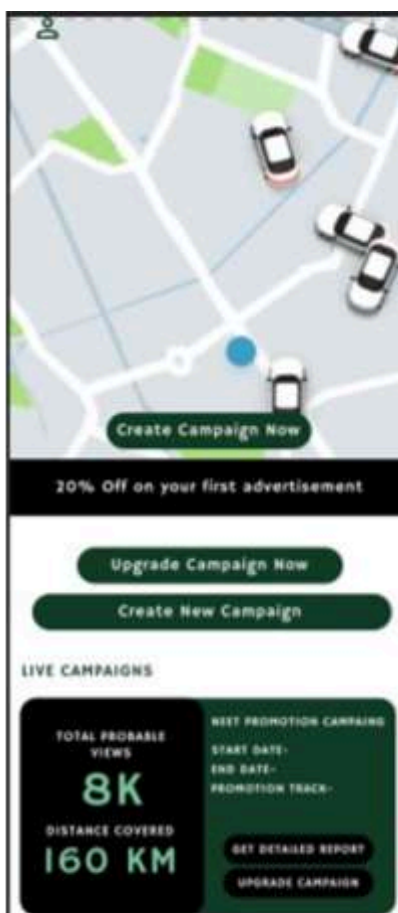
Create Campaign Now

20% Off on your first advertisement

Upgrade Campaign Now

Create New Campaign

LIVE CAMPAIGNS

TOTAL PROBABLE VIEWS

8K

DISTANCE COVERED

160 KM

NEXT PROMOTION CAMPAING

START DATE-

END DATE-

PROMOTION TRACK-

GET DETAILED REPORT

UPGRADE CAMPAIGN